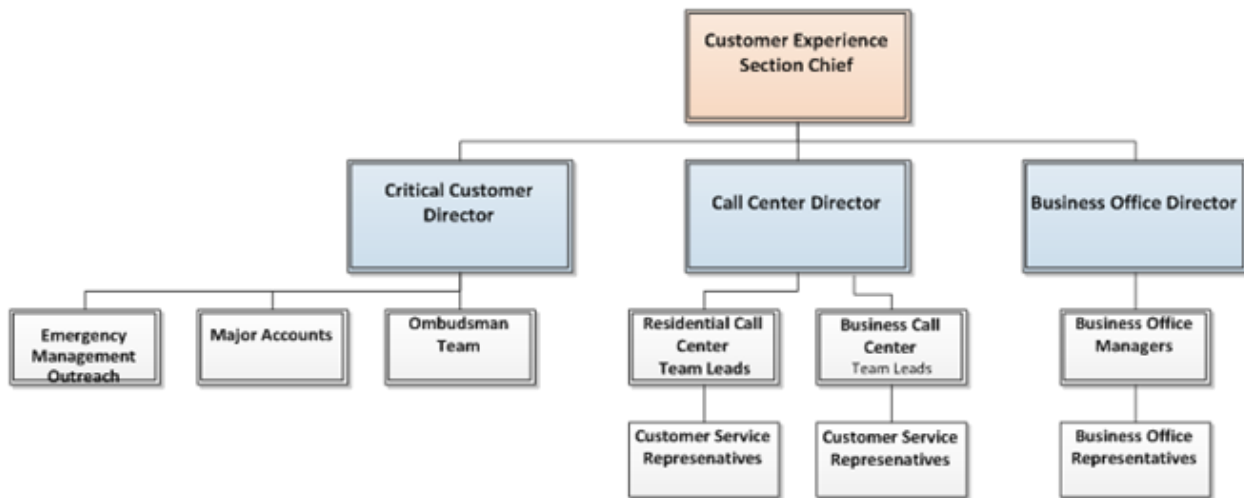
Customer Experience Section Chief

Critical Customer Director

Call Center Director

Business Office Director

Emergency Management Outreach

Major Accounts

Ombudsman Team

Residential Call Center Team Leads

Business Call Center Team Leads

Business Office Managers

Customer Service Represenatives

Customer Service Represenatives

Business Office Representatives